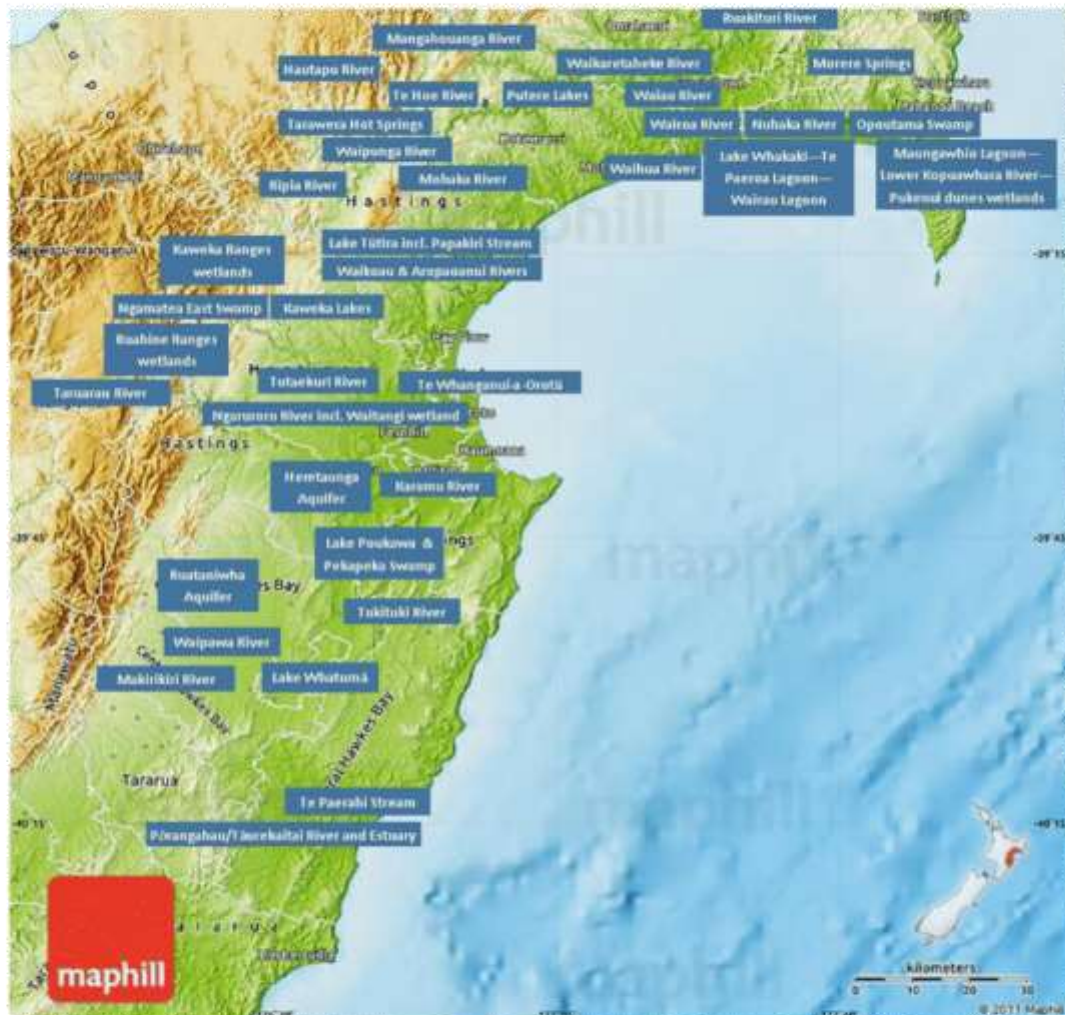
Ruakituri River
Mangahouanga River
Hautapu River
Waikaretaheke River
Morere Springs
Te Hoe River
Putere Lakes
Waiau River
Tarawera Hot Springs
Wairoa River
Nuhaka River
Opoutama Swamp
Waipunga River
Waihua River
Lake Whakaki—Te Paeroa Lagoon—Wairau Lagoon
Maungawhio Lagoon—Lower Kopuawhara River—Pukenui dunes wetlands
Ripia River
Mohaka River
Hastings
Kaweka Ranges wetlands
Lake Tūtira incl. Papakiri Stream
Waikoau & Arapaoanui Rivers
-39°15'
Ngamatea East Swamp
Kaweka Lakes
Ruahine Ranges wetlands
Tutaekuri River
Te Whanganui-a-Orotū
Taruarau River
Ngaruroro River incl. Waitangi wetland
Hastings
Heretaunga Aquifer
Karamu River
-39°45'
Lake Poukawa & Pekapeka Swamp
-39°45'
Ruataniwha Aquifer
Bay
Tukituki River
Waipawa River
Makirikiri River
Lake Whatumā
Tararua
Te Paerahi Stream
-40°15'
Pōrangahau/Taurekaitai River and Estuary
-40°15'
maphill
kilometers
0 10 20 30
© 2011 Maphill